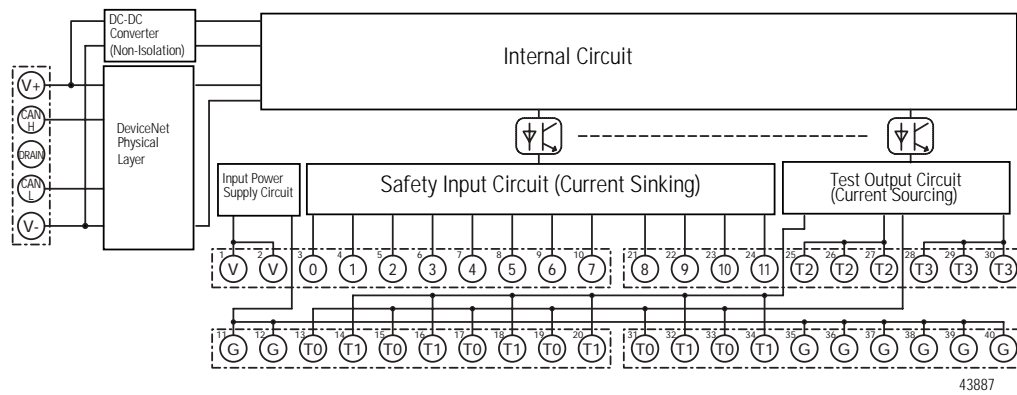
DC-DC Converter (Non-Isolation)

Internal Circuit

V+
CAN H
DRAIN
CAN L
V-

DeviceNet Physical Layer

Input Power Supply Circuit

Safety Input Circuit (Current Sinking)

Test Output Circuit (Current Sourcing)

1 V 2 V 3 0 4 1 5 2 6 3 7 4 8 5 9 6 10 7 21 8 22 9 23 10 24 11 25 T2 26 T2 27 T2 28 T3 29 T3 30 T3

11 G 12 G 13 T0 14 T1 15 T0 16 T1 17 T0 18 T1 19 T0 20 T1 31 T0 32 T1 33 T0 34 T1 35 G 36 G 37 G 38 G 39 G 40 G

43887